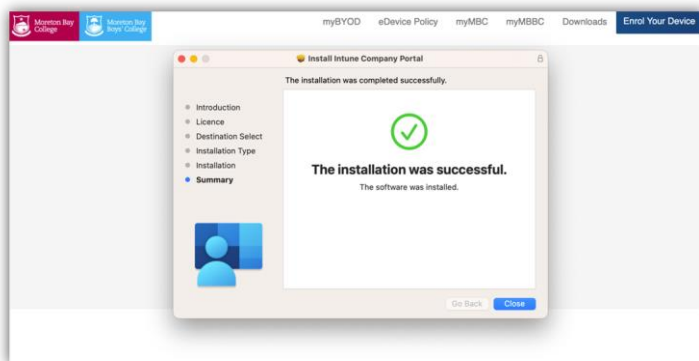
Moreton Bay College

Moreton Bay Boys' College

myBYOD eDevice Policy myMBC myMBBC Downloads Enrol Your Device

Install Intune Company Portal

The installation was completed successfully.

Introduction
Licence
Destination Select
Installation Type
Installation
Summary

The installation was successful.

The software was installed.

Go Back Close